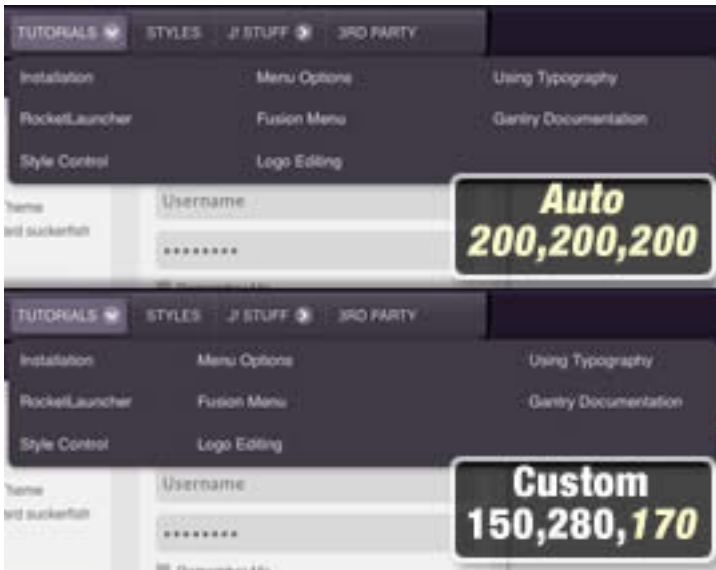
TUTORIALS STYLES J! STUFF 3RD PARTY

Installation Menu Options Using Typography

RocketLauncher Fusion Menu Gantry Documentation

Style Control Logo Editing

Theme

ard suckerfish

Username

•••••••••

Auto
200,200,200

TUTORIALS STYLES J! STUFF 3RD PARTY

Installation Menu Options Using Typography

RocketLauncher Fusion Menu Gantry Documentation

Style Control Logo Editing

Theme

ard suckerfish

Username

•••••••••

Custom
150,280,170